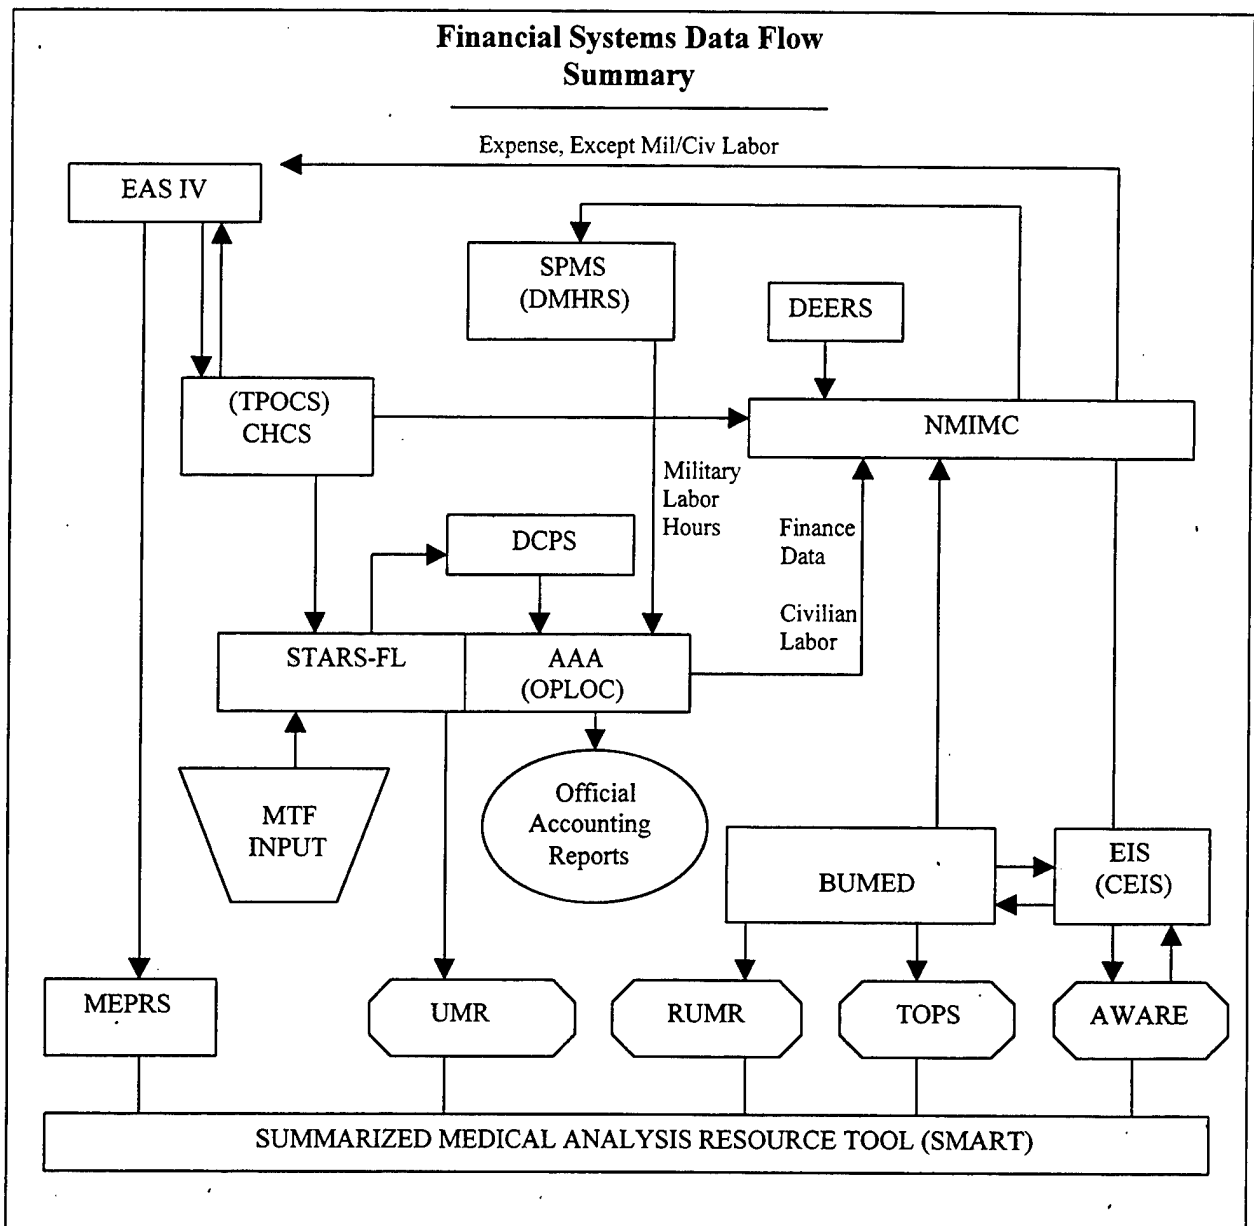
Financial Systems Data Flow
Summary

Expense, Except Mil/Civ Labor

EAS IV

SPMS
(DMHRS)

DEERS

(TPOCS)
CHCS

NMIMC

Military
Labor
Hours

Finance
Data

Civilian
Labor

DCPS

STARS-FL

AAA
(OPLOC)

MTF
INPUT

Official
Accounting
Reports

BUMED

EIS
(CEIS)

MEPRS

UMR

RUMR

TOPS

AWARE

SUMMARIZED MEDICAL ANALYSIS RESOURCE TOOL (SMART)